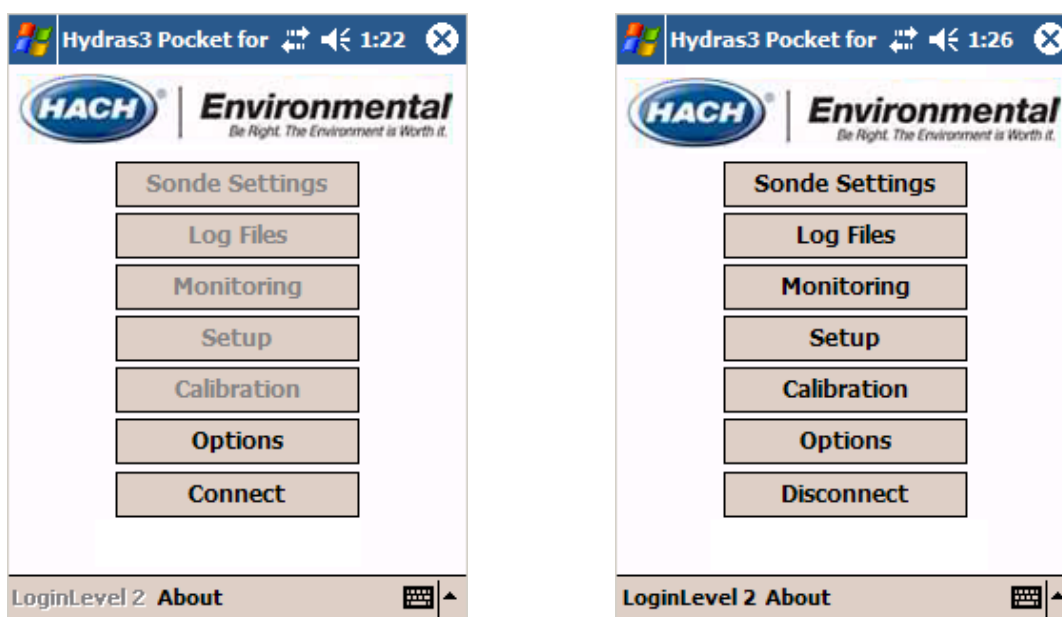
Hydras3 Pocket for 1:22

HACH Environmental
Be Right. The Environment is Worth it.

Sonde Settings
Log Files
Monitoring
Setup
Calibration
Options
Connect

LoginLevel 2 About

Hydras3 Pocket for 1:26

HACH Environmental
Be Right. The Environment is Worth it.

Sonde Settings
Log Files
Monitoring
Setup
Calibration
Options
Disconnect

LoginLevel 2 About